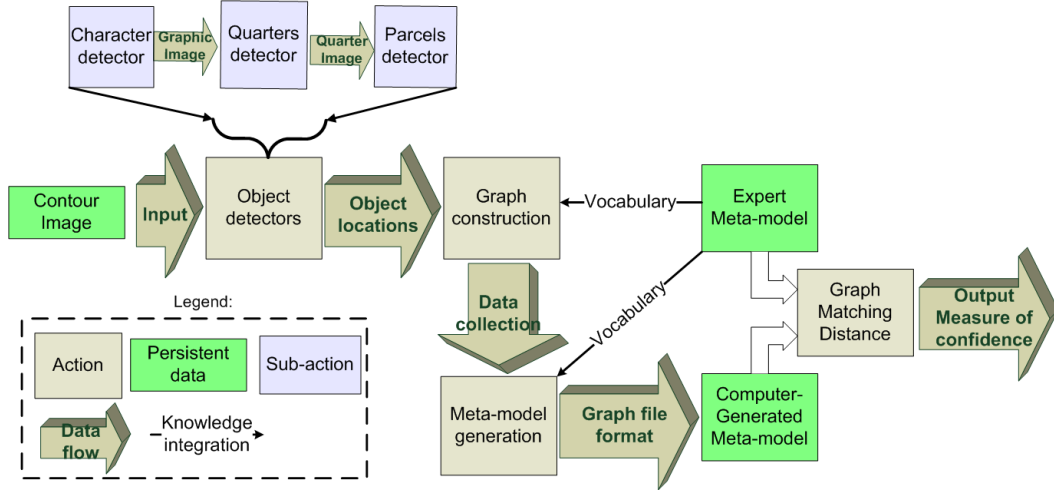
Character detector
Graphic Image
Quarters detector
Quarter Image
Parcels detector

Contour Image
Input
Object detectors
Object locations
Graph construction
Vocabulary
Expert Meta-model

Legend:
Action
Persistent data
Sub-action
Data flow
Knowledge integration

Data collection
Vocabulary
Graph Matching Distance
Output Measure of confidence

Meta-model generation
Graph file format
Computer-Generated Meta-model